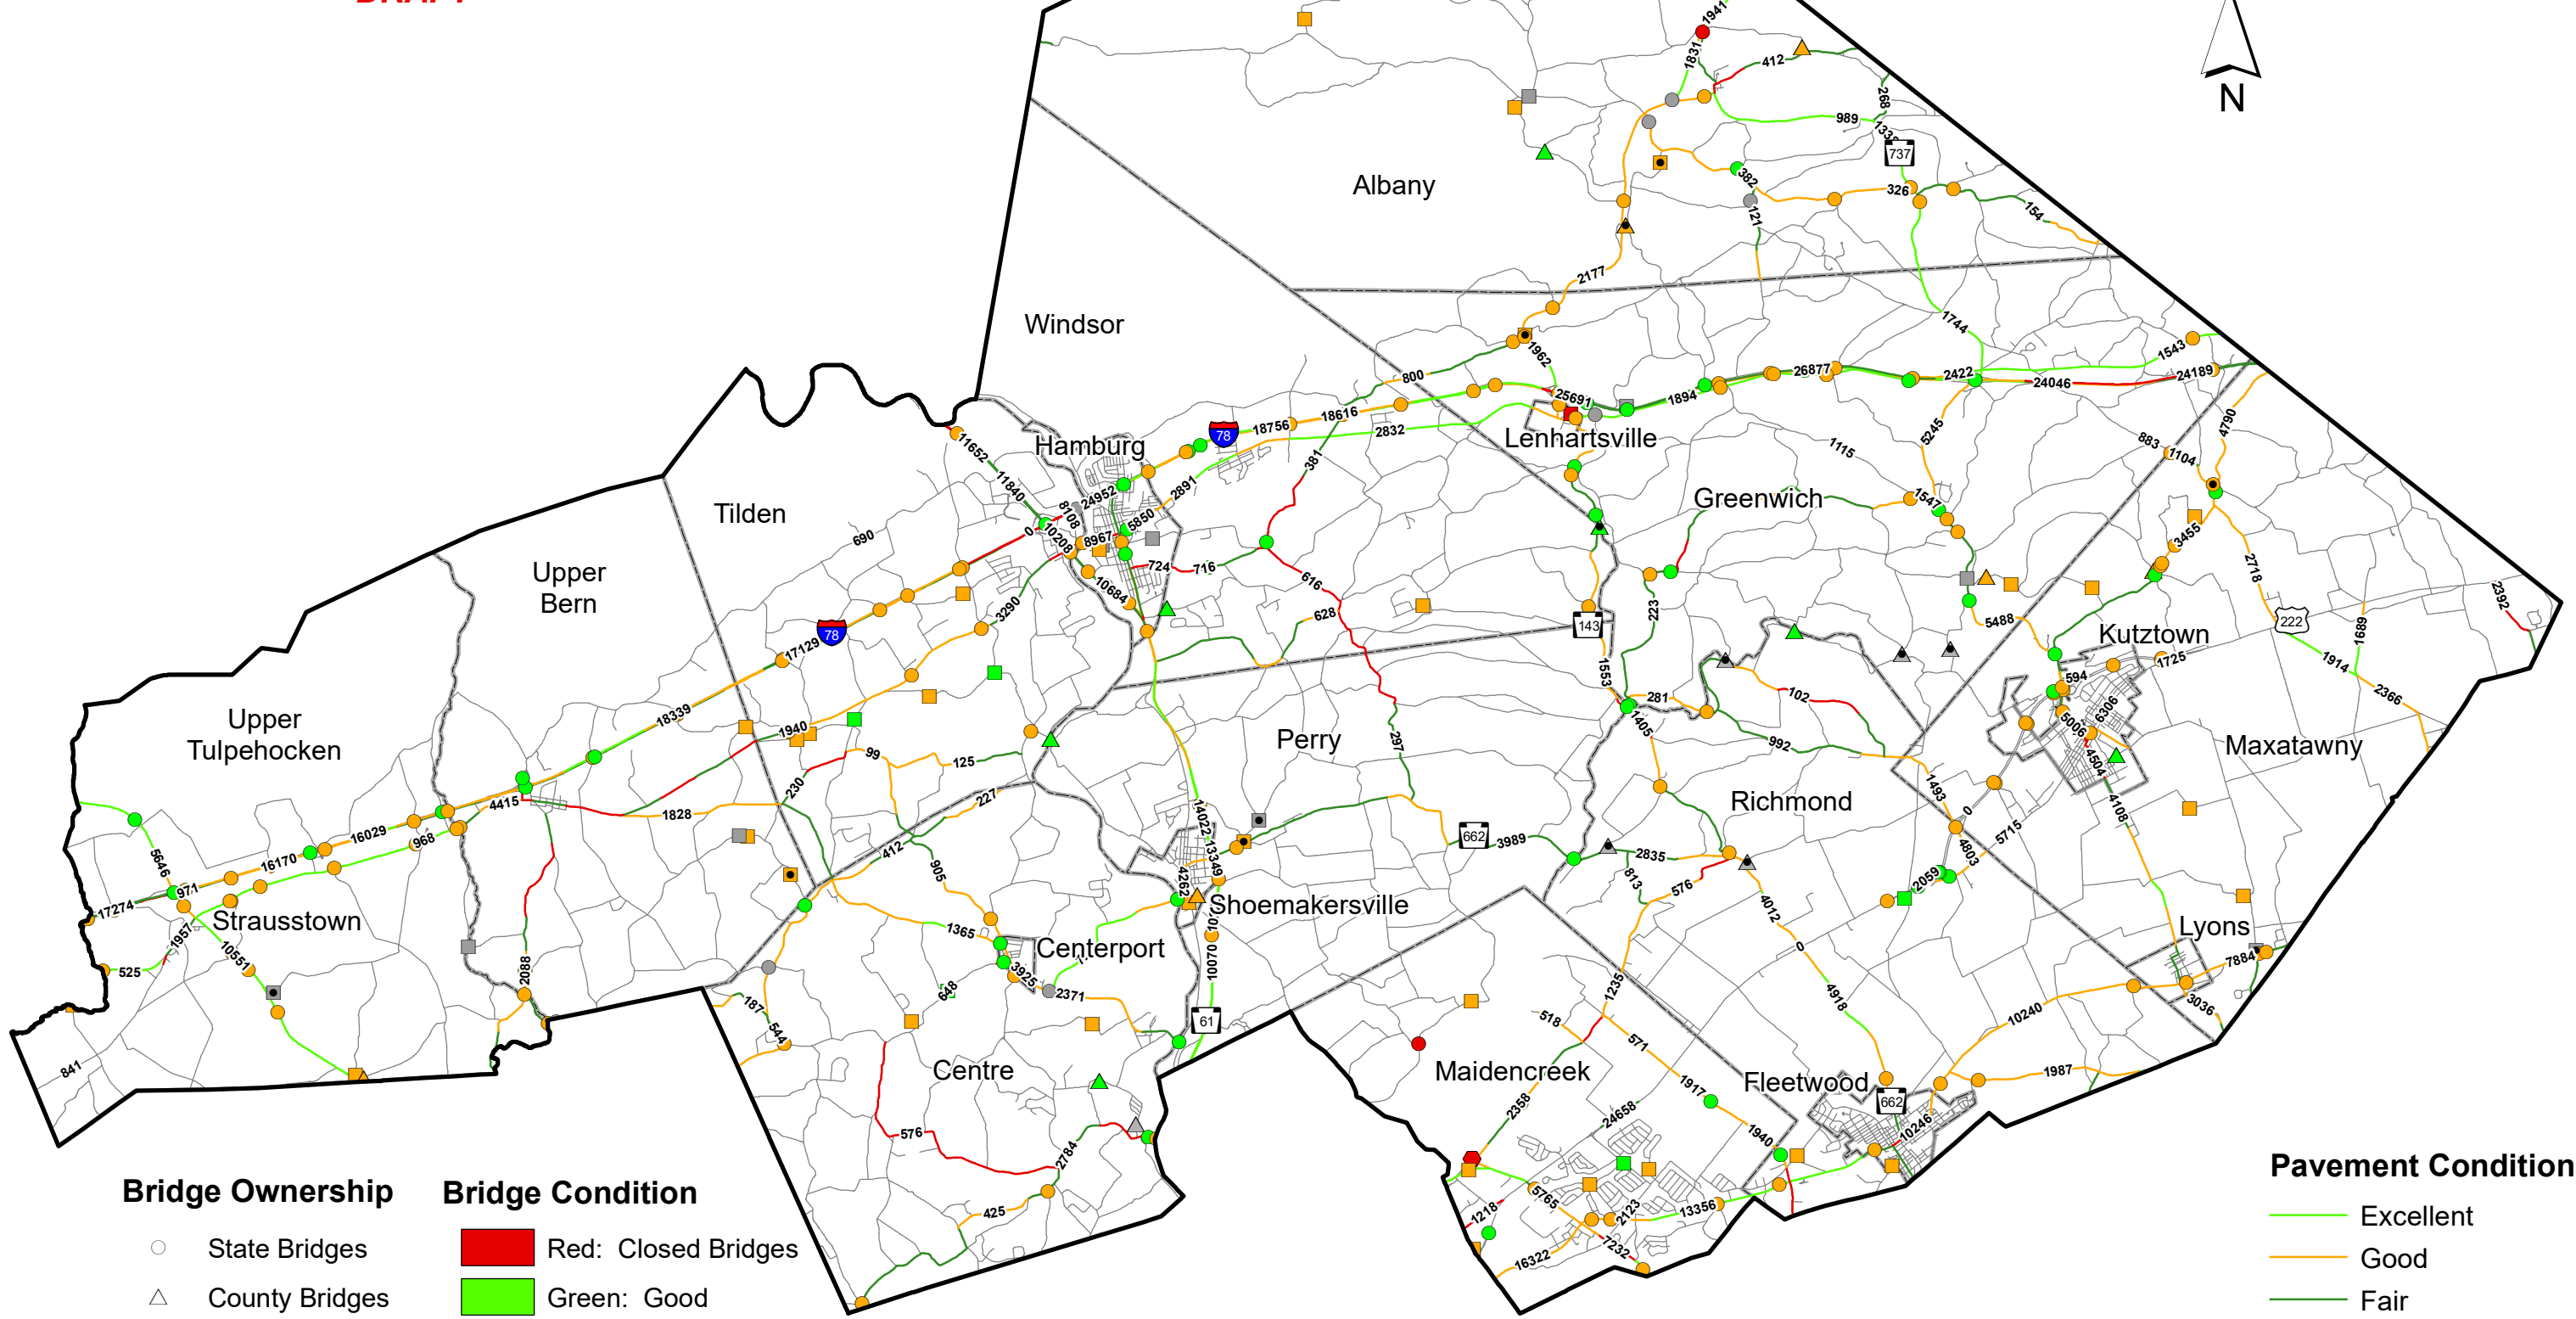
DRAFT

N

Albany

Windsor

Hamburg

Lenhartsville

Tilden

Upper Bern

Greenwich

Upper Tulpehocken

Kutztown

Perry

Maxatawny

Richmond

Strausstown

Shoemakersville

Centerport

Lyons

Centre

Maidencreek

Fleetwood

1941, 1831, 412, 268, 989, 1336, 737, 382, 121, 326, 154, 2177, 1744, 1543, 1962, 800, 25691, 1894, 26877, 2422, 24046, 24189, 78, 18756, 18616, 2832, 11652, 11840, 24952, 2891, 381, 1115, 5245, 883, 1104, 4790, 8108, 0, 10208, 5850, 8967, 690, 1547, 724, 716, 10684, 3455, 616, 2718, 628, 143, 223, 5488, 2392, 222, 3290, 1689, 1725, 17129, 78, 1553, 281, 102, 594, 1914, 2366, 18339, 6306, 5006, 4504, 1405, 992, 1940, 99, 125, 297, 1493, 230, 0, 4415, 1828, 227, 14022, 13349, 662, 3989, 4108, 16029, 5715, 968, 4803, 16170, 412, 905, 2835, 5646, 971, 813, 576, 2059, 4262, 17274, 1957, 1365, 10551, 4012, 0, 3925, 2371, 10070, 525, 2088, 648, 187, 544, 61, 4918, 1235, 518, 10240, 7884, 3036, 571, 841, 1987, 1917, 662, 2358, 24658, 1940, 10246, 576, 2784, 5765, 2123, 13356, 1218, 425, 7232, 16322

Bridge Ownership
State Bridges
County Bridges

Bridge Condition
Red: Closed Bridges
Green: Good

Pavement Condition
Excellent
Good
Fair